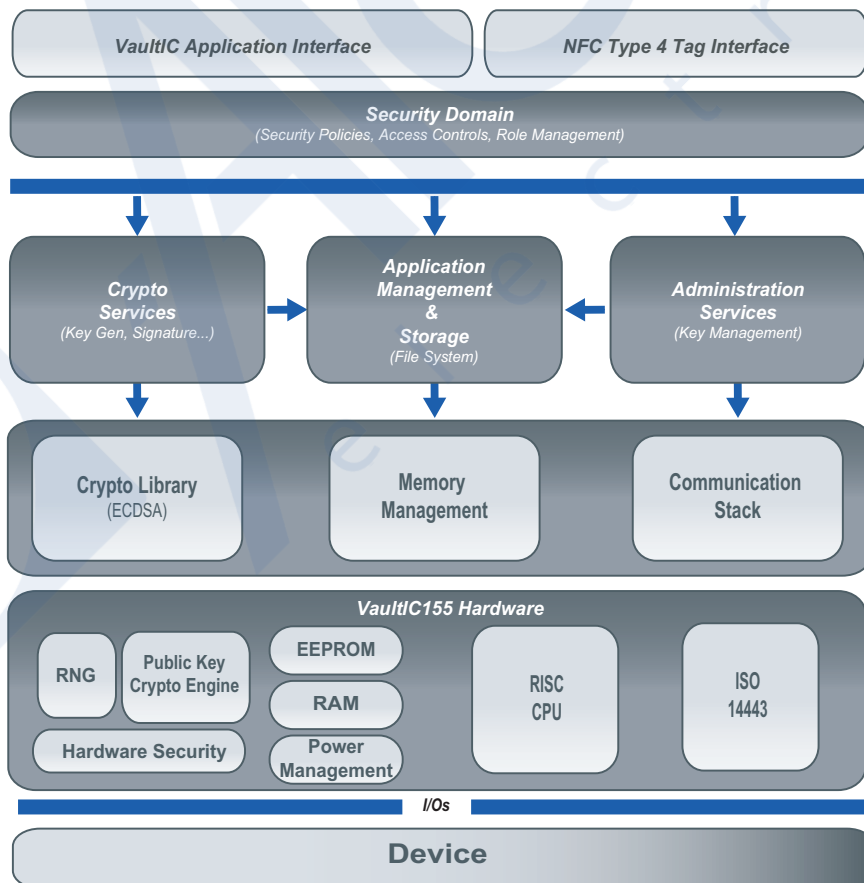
VaultIC Application Interface

NFC Type 4 Tag Interface

Security Domain
(Security Policies, Access Controls, Role Management)

Crypto Services
(Key Gen, Signature...)

Application Management & Storage
(File System)

Administration Services
(Key Management)

Crypto Library
(ECDSA)

Memory Management

Communication Stack

VaultIC155 Hardware

RNG

Public Key Crypto Engine

Hardware Security

EEPROM

RAM

Power Management

RISC CPU

ISO 14443

I/Os

Device